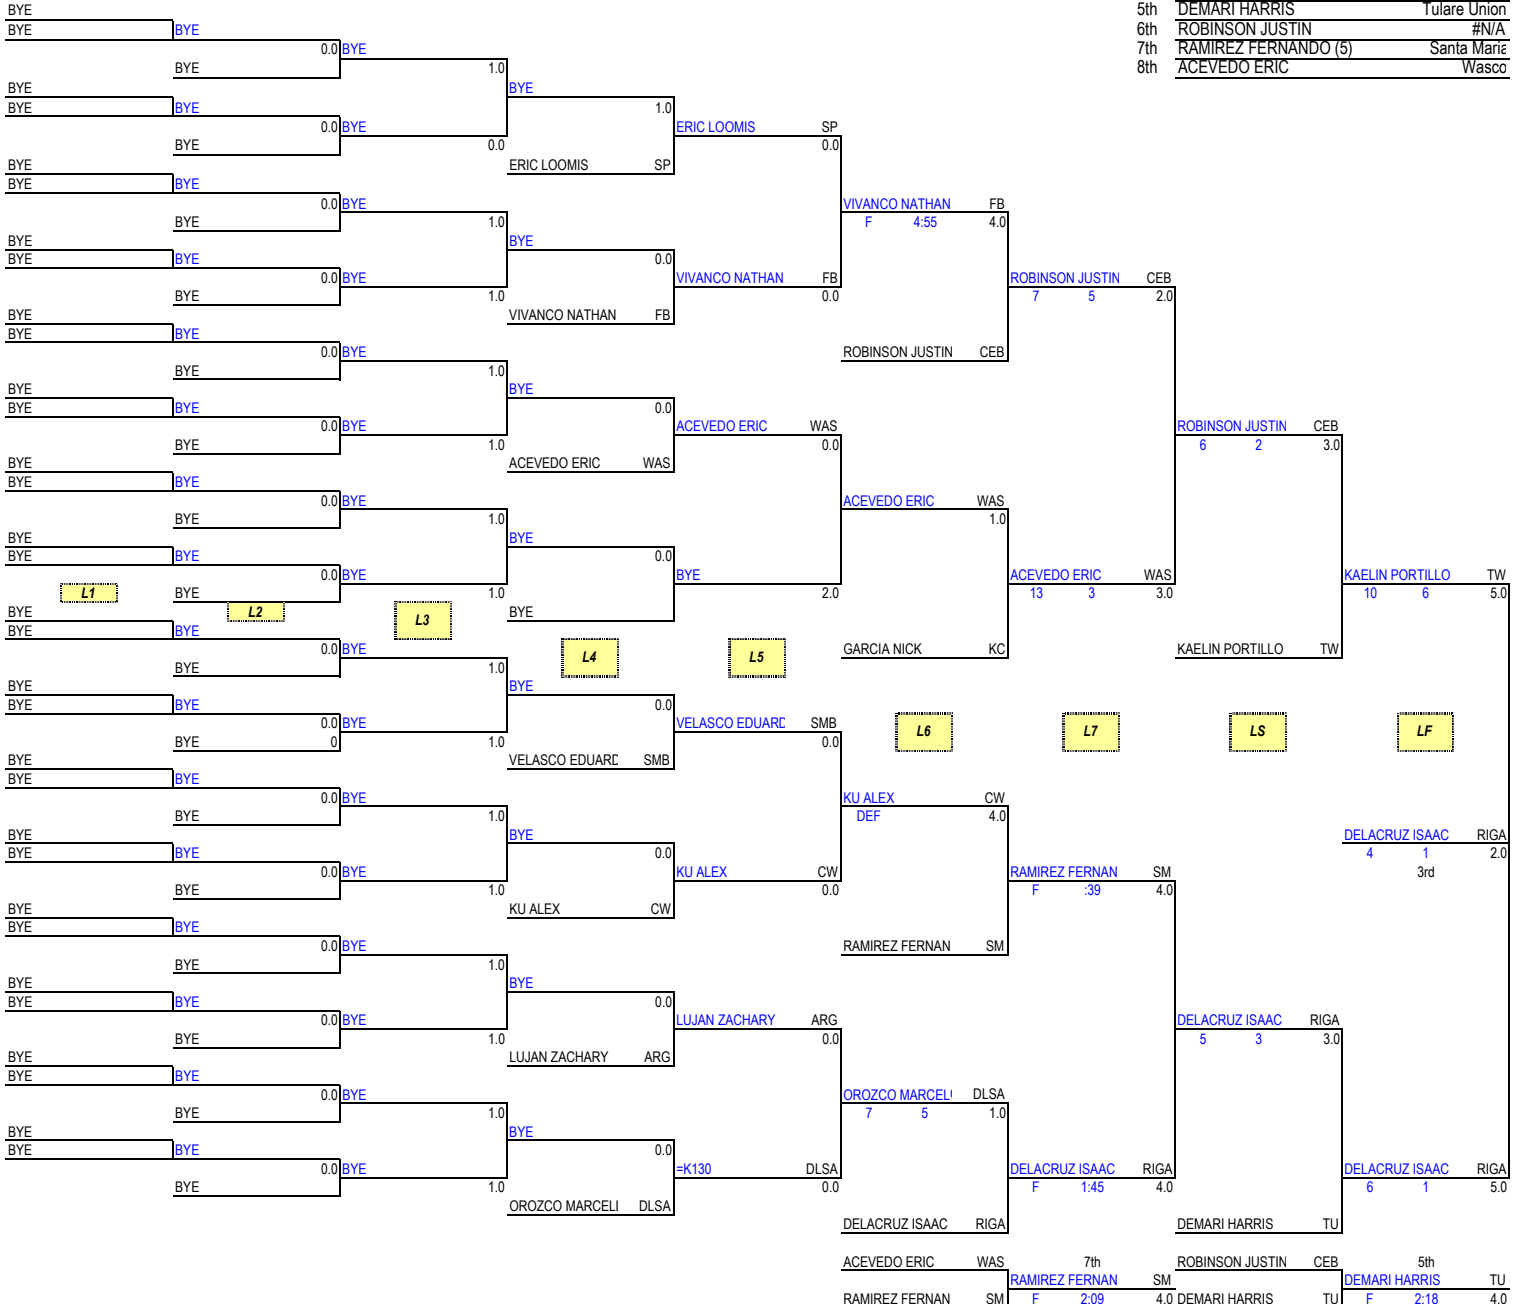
| 5th | DEMARI HARRIS | Tulare Union |
|---|---|---|
| 6th | ROBINSON JUSTIN | #N/A |
| 7th | RAMIREZ FERNANDO (5) | Santa Maria |
| 8th | ACEVEDO ERIC | Wasco |

BYE
BYE
BYE
0.0 BYE
BYE
1.0
BYE
BYE
BYE
BYE
1.0
0.0 BYE
BYE
0.0
ERIC LOOMIS SP
ERIC LOOMIS SP
0.0

BYE
BYE
BYE
0.0 BYE
BYE
1.0
BYE
BYE
BYE
BYE
0.0
0.0 BYE
BYE
1.0
VIVANCO NATHAN FB
VIVANCO NATHAN FB
0.0
VIVANCO NATHAN FB
F 4:55 4.0

BYE
BYE
BYE
0.0 BYE
BYE
1.0
BYE
BYE
BYE
BYE
0.0
0.0 BYE
BYE
1.0
ACEVEDO ERIC WAS
ACEVEDO ERIC WAS
0.0
ROBINSON JUSTIN CEB
ROBINSON JUSTIN CEB
7 5 2.0

BYE
BYE
BYE
0.0 BYE
BYE
1.0
BYE
BYE
BYE
BYE
0.0
0.0 BYE
BYE
1.0
BYE
BYE
2.0
ACEVEDO ERIC WAS
1.0
ROBINSON JUSTIN CEB
6 2 3.0

L1 L2 L3 L4 L5

BYE
BYE
BYE
0.0 BYE
BYE
1.0
BYE
BYE
BYE
BYE
0.0
0.0 BYE
BYE 0
1.0
VELASCO EDUARD SMB
VELASCO EDUARD SMB
0.0
GARCIA NICK KC
ACEVEDO ERIC WAS
13 3 3.0
KAELIN PORTILLO TW
KAELIN PORTILLO TW
10 6 5.0

L6 L7 LS LF

BYE
BYE
BYE
0.0 BYE
BYE
1.0
BYE
BYE
BYE
BYE
0.0
0.0 BYE
BYE
1.0
KU ALEX CW
KU ALEX CW
0.0
KU ALEX CW
DEF 4.0
DELACRUZ ISAAC RIGA
4 1 2.0
3rd

BYE
BYE
BYE
0.0 BYE
BYE
1.0
BYE
BYE
BYE
BYE
0.0
0.0 BYE
BYE
1.0
LUJAN ZACHARY ARG
LUJAN ZACHARY ARG
0.0
RAMIREZ FERNAN SM
RAMIREZ FERNAN SM
F :39 4.0

BYE
BYE
BYE
0.0 BYE
BYE
1.0
BYE
BYE
BYE
BYE
0.0
0.0 BYE
BYE
1.0
=K130 DLSA
OROZCO MARCELI DLSA
0.0
OROZCO MARCELI DLSA
7 5 1.0
DELACRUZ ISAAC RIGA
5 3 3.0
DELACRUZ ISAAC RIGA
F 1:45 4.0
DELACRUZ ISAAC RIGA
DELACRUZ ISAAC RIGA
6 1 5.0
DEMARI HARRIS TU

ACEVEDO ERIC WAS
7th
RAMIREZ FERNAN SM
RAMIREZ FERNAN SM
F 2:09 4.0
ROBINSON JUSTIN CEB
5th
DEMARI HARRIS TU
DEMARI HARRIS TU
F 2:18 4.0